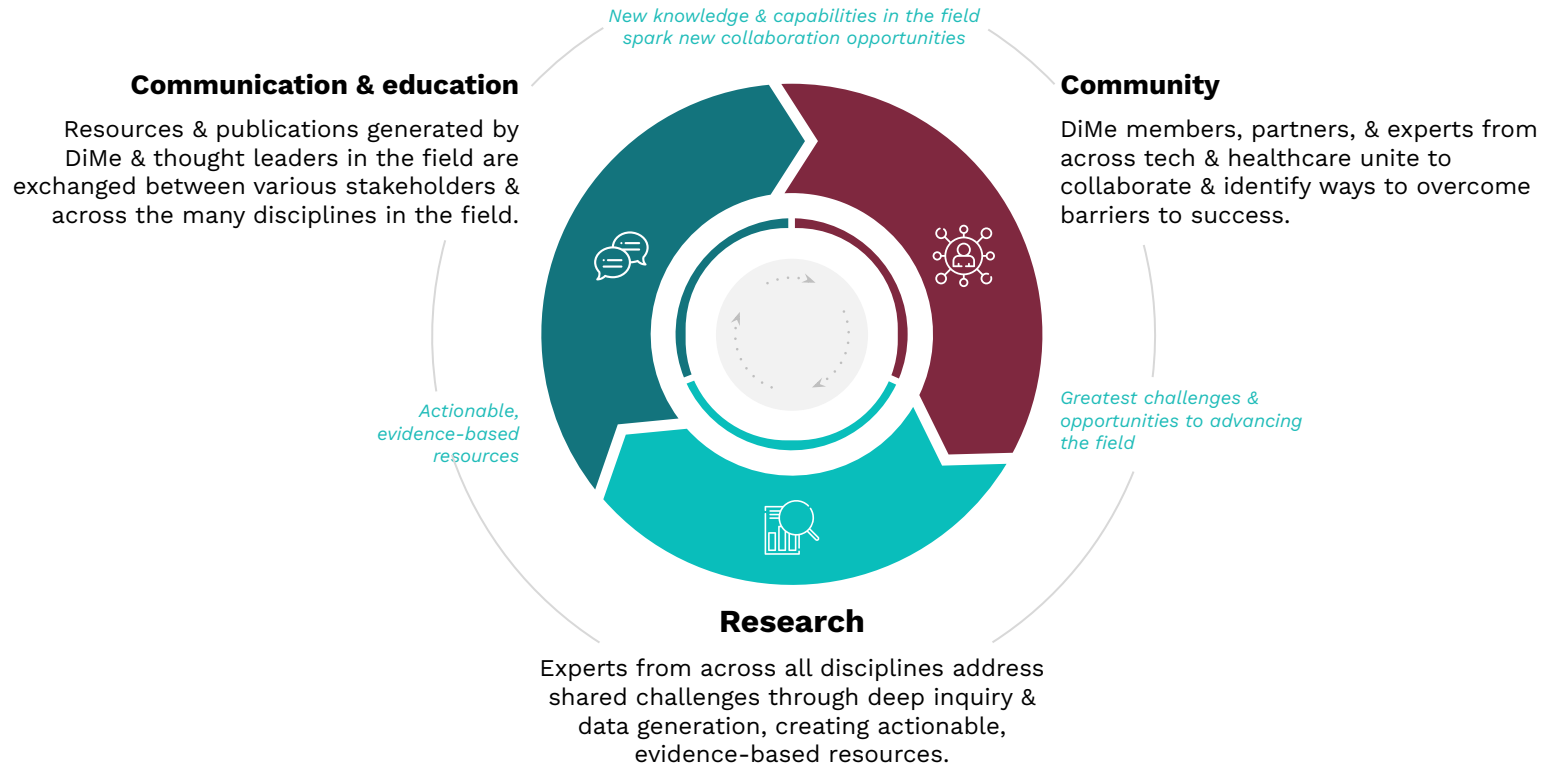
New knowledge & capabilities in the field spark new collaboration opportunities

Communication & education

Resources & publications generated by DiMe & thought leaders in the field are exchanged between various stakeholders & across the many disciplines in the field.

Community

DiMe members, partners, & experts from across tech & healthcare unite to collaborate & identify ways to overcome barriers to success.

Actionable, evidence-based resources

Greatest challenges & opportunities to advancing the field

Research

Experts from across all disciplines address shared challenges through deep inquiry & data generation, creating actionable, evidence-based resources.